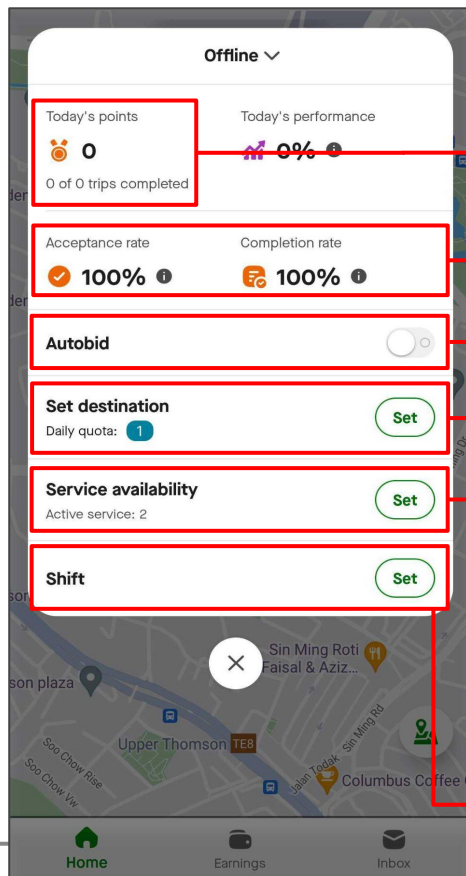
Offline

Today's points
0
0 of 0 trips completed

Today's performance
0%

Acceptance rate
100%

Completion rate
100%

Autobid

Set destination
Daily quota: 1
Set

Service availability
Active service: 2
Set

Shift
Set

Sin Ming Roti Faisal & Aziz...
son plaza
Upper Thomson TE8
Soo Chow Rise
Soo Chow Vw
Jalan Todak
Sin Ming Rd
Columbus Coffee
der
der
son

Home
Earnings
Inbox